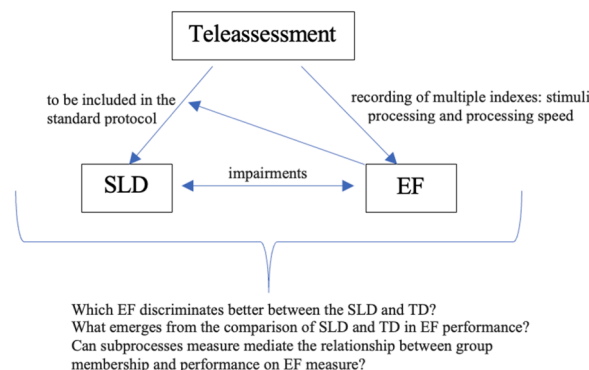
Teleassessment

to be included in the standard protocol

recording of multiple indexes: stimuli processing and processing speed

SLD

impairments

EF

Which EF discriminates better between the SLD and TD?
What emerges from the comparison of SLD and TD in EF performance?
Can subprocesses measure mediate the relationship between group membership and performance on EF measure?